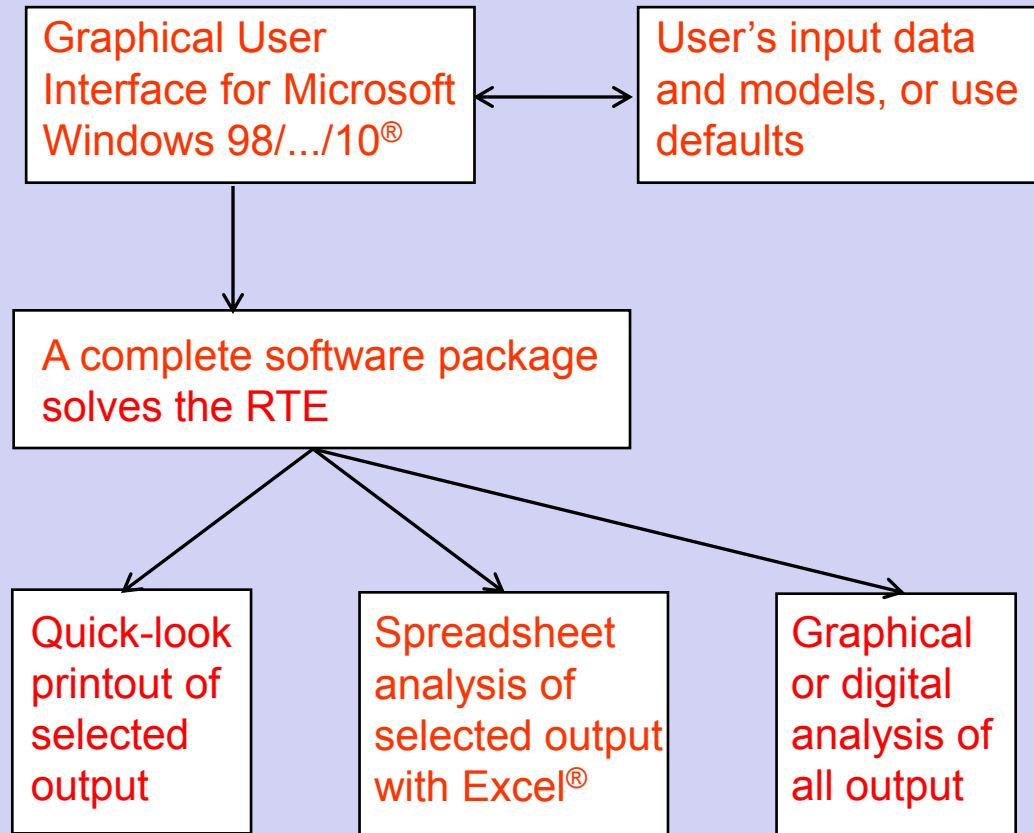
Graphical User Interface for Microsoft Windows 98/.../10®

User's input data and models, or use defaults

A complete software package solves the RTE

Quick-look printout of selected output

Spreadsheet analysis of selected output with Excel®

Graphical or digital analysis of all output